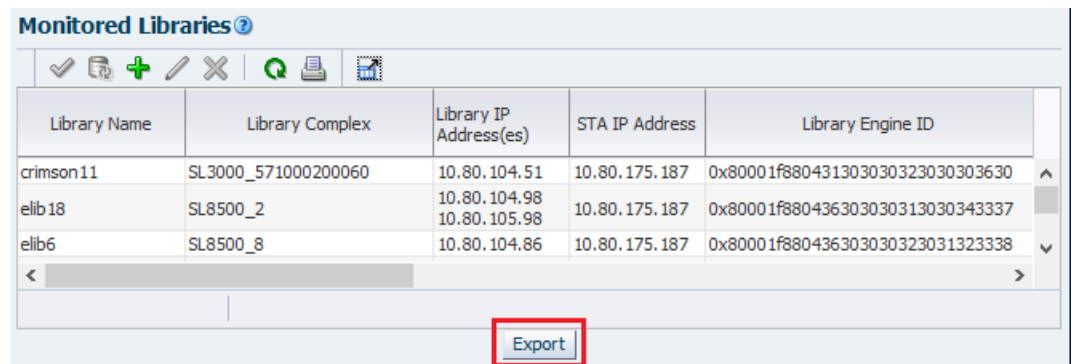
Monitored Libraries

| Library Name | Library Complex | Library IP Address(es) | STA IP Address | Library Engine ID |
|---|---|---|---|---|
| crimson11 | SL3000_571000200060 | 10.80.104.51 | 10.80.175.187 | 0x80001f8804313030323030303630 |
| elib18 | SL8500_2 | 10.80.104.98 10.80.105.98 | 10.80.175.187 | 0x80001f8804363030313030343337 |
| elib6 | SL8500_8 | 10.80.104.86 | 10.80.175.187 | 0x80001f8804363030323031323338 |

Export